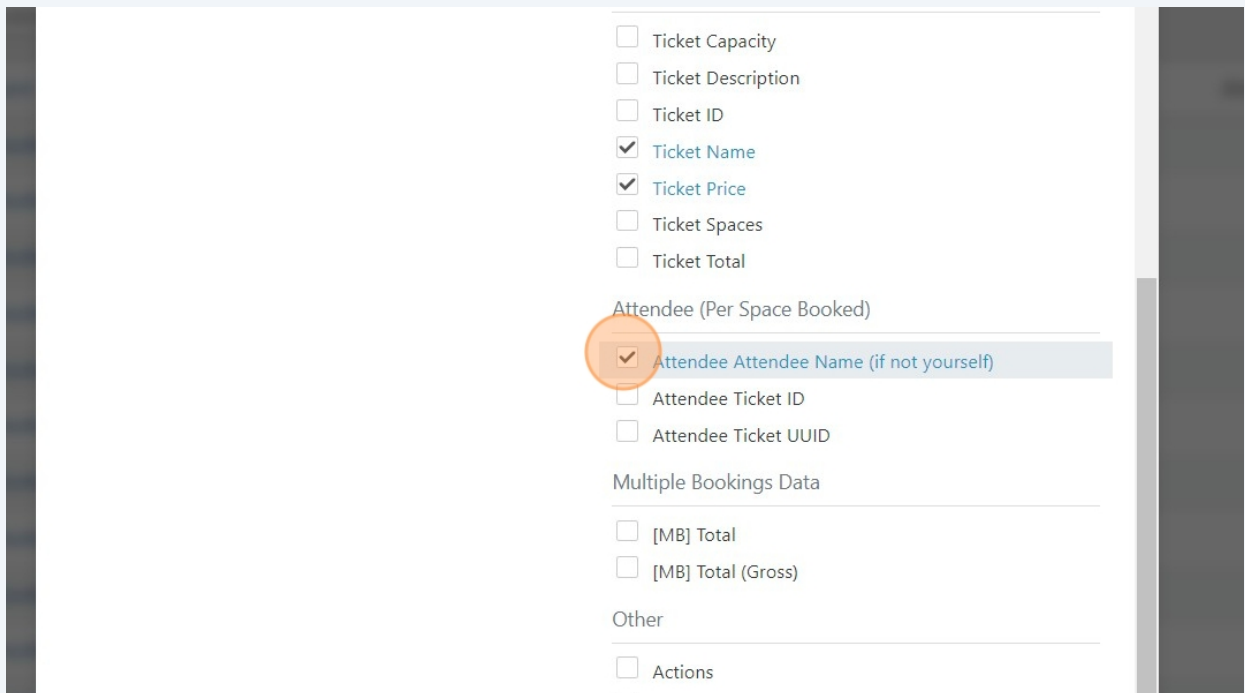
Ticket Capacity
Ticket Description
Ticket ID
Ticket Name
Ticket Price
Ticket Spaces
Ticket Total

Attendee (Per Space Booked)

Attendee Attendee Name (if not yourself)
Attendee Ticket ID
Attendee Ticket UUID

Multiple Bookings Data

[MB] Total
[MB] Total (Gross)

Other

Actions